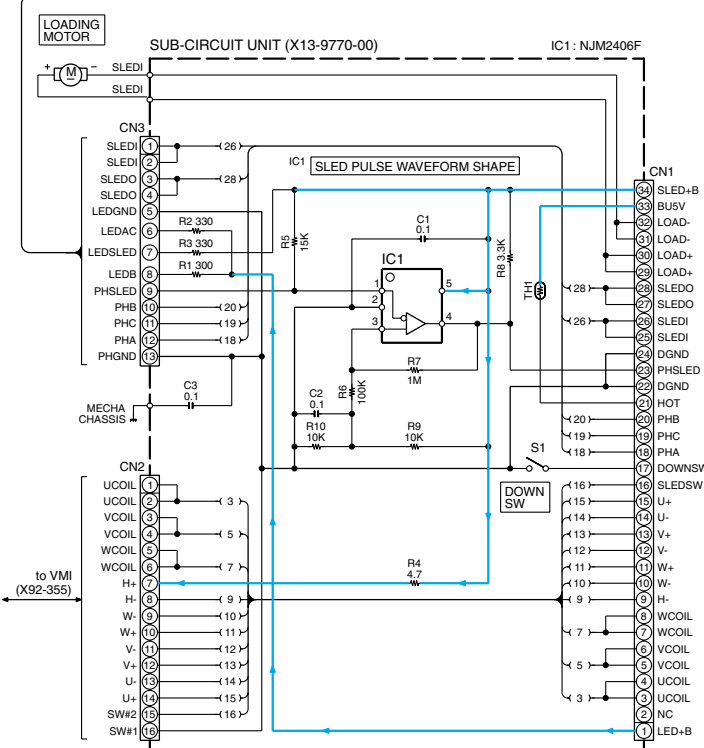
LOADING MOTOR

SUB-CIRCUIT UNIT (X13-9770-00)

IC1 : NJM2406F

M

SLEDI
SLEDI

CN3
SLEDI 1
SLEDI 2
SLEDO 3
SLEDO 4
LEDGND 5
LEDAC 6
LEDSLED 7
LEDB 8
PHSLED 9
PHB 10
PHC 11
PHA 12
PHGND 13

(26)
(28)
(20)
(19)
(18)

IC1
SLED PULSE WAVEFORM SHAPE

R2 330
R3 330
R1 300
R5 15K
C1 0.1
R8 3.3K
IC1
1
2
3
5
4
TH1
R7 1M
R6 100K
C2 0.1
R10 10K
R9 10K
S1
DOWN SW
R4 4.7

C3 0.1
MECHA CHASSIS

CN1
34 SLED+B
33 BU5V
32 LOAD-
31 LOAD-
30 LOAD+
29 LOAD+
28 SLEDO
27 SLEDO
26 SLEDI
25 SLEDI
24 DGND
23 PHSLED
22 DGND
21 HOT
20 PHB
19 PHC
18 PHA
17 DOWNSW
16 SLEDSW
15 U+
14 U-
13 V+
12 V-
11 W+
10 W-
9 H-
8 WCOIL
7 WCOIL
6 VCOIL
5 VCOIL
4 UCOIL
3 UCOIL
2 NC
1 LED+B

(28)
(26)
(20)
(19)
(18)
(16)
(15)
(14)
(13)
(12)
(11)
(10)
9
7
5
3

CN2
UCOIL 1
UCOIL 2
VCOIL 3
VCOIL 4
WCOIL 5
WCOIL 6
H+ 7
H- 8
W- 9
W+ 10
V- 11
V+ 12
U- 13
U+ 14
SW#2 15
SW#1 16

3
5
7
9
10
11
12
13
14
15
16

to VMI
(X92-355)